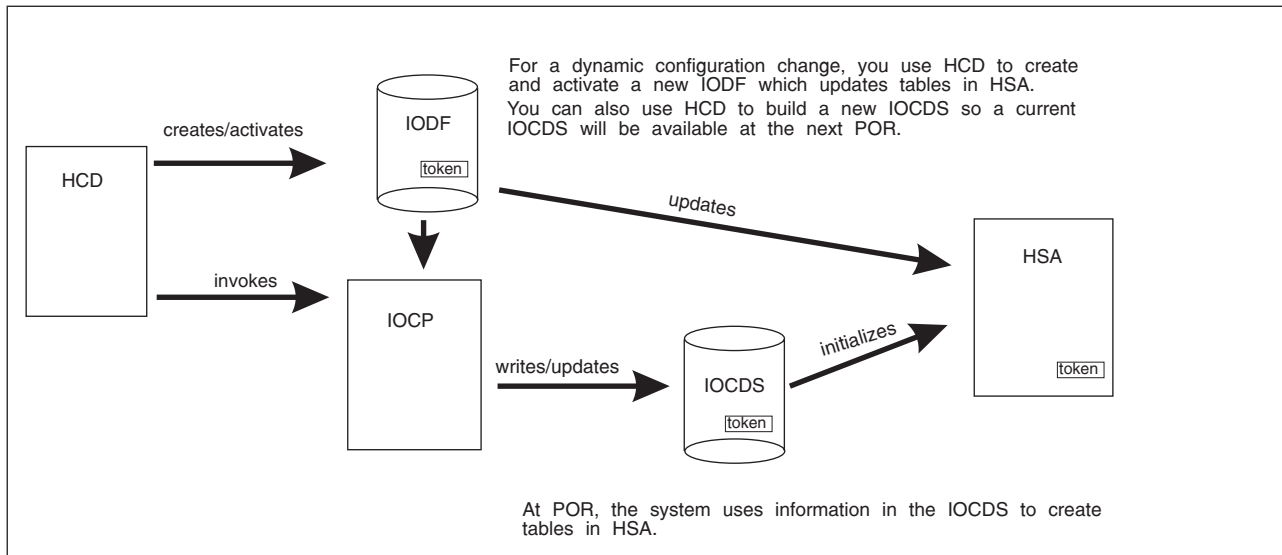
For a dynamic configuration change, you use HCD to create and activate a new IODF which updates tables in HSA.
You can also use HCD to build a new IOCDS so a current IOCDS will be available at the next POR.

creates/activates

IODF

token

HCD

updates

HSA

invokes

IOCP

initializes

writes/updates

IOCDS

token

token

At POR, the system uses information in the IOCDS to create tables in HSA.